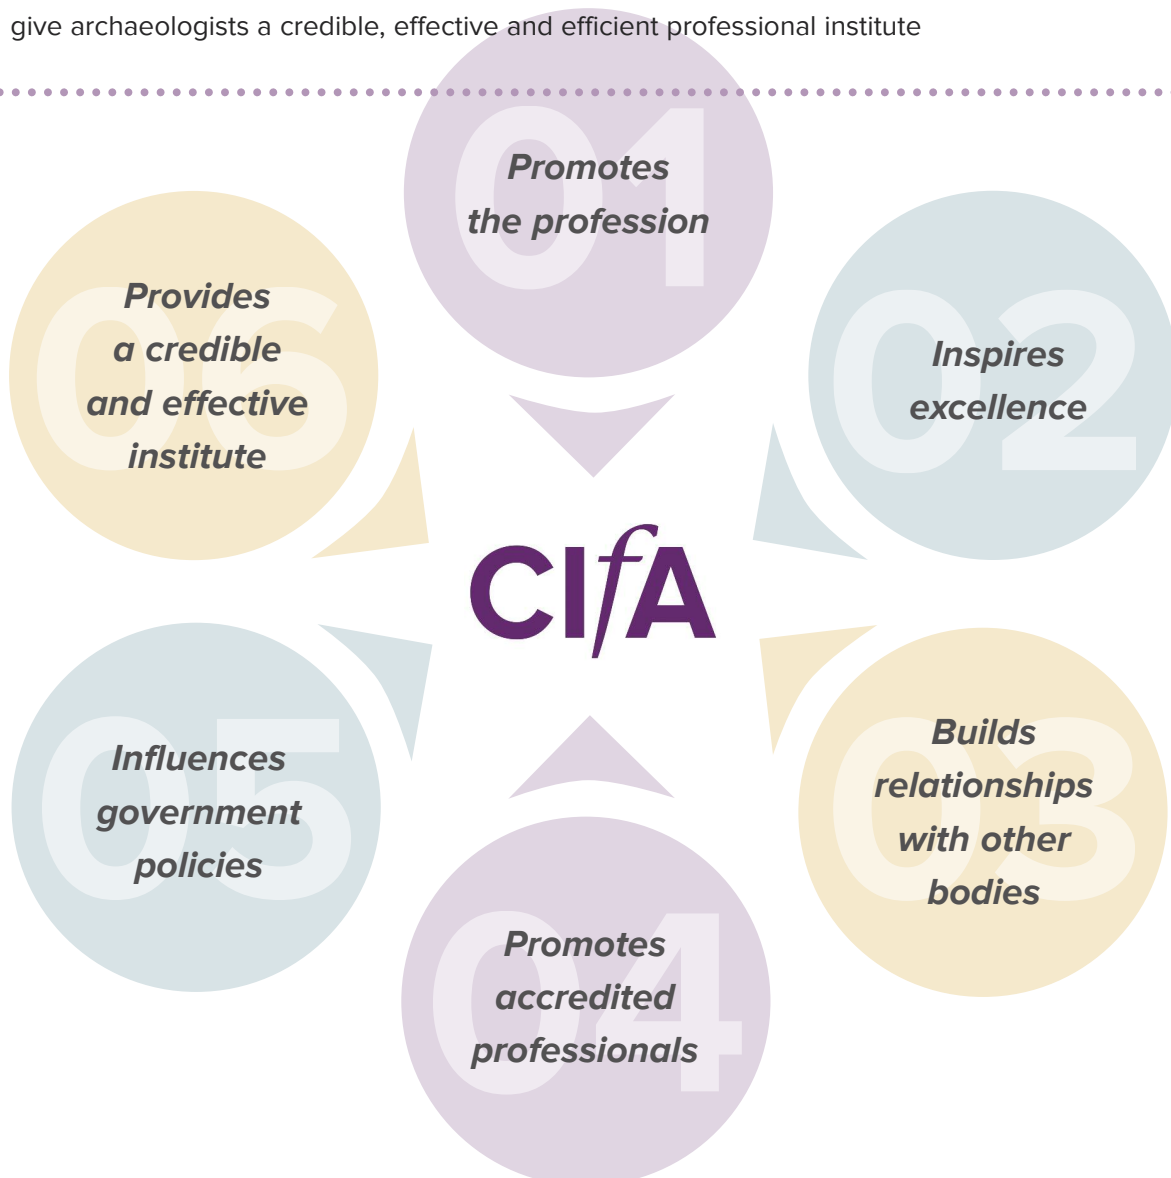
give archaeologists a credible, effective and efficient professional institute

01
Promotes the profession

02
Inspires excellence

03
Builds relationships with other bodies

04
Promotes accredited professionals

05
Influences government policies

06
Provides a credible and effective institute

CI*f*A